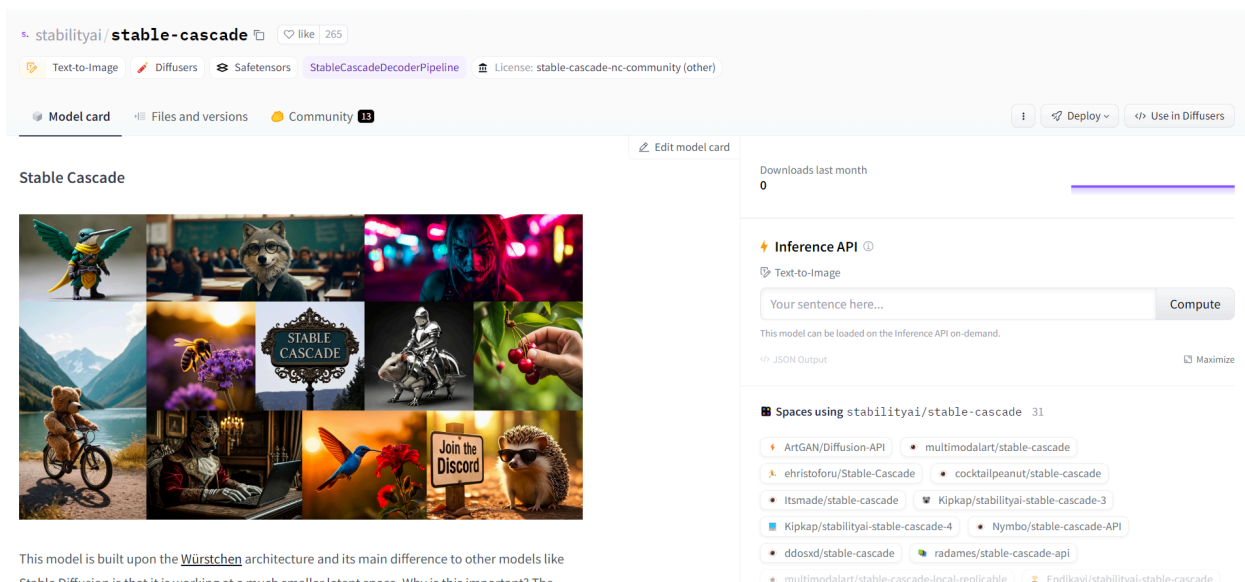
stabilityai/stable-cascade like 265

Text-to-Image Diffusers Safetensors StableCascadeDecoderPipeline License: stable-cascade-nc-community (other)

Model card Files and versions Community 13

Deploy Use in Diffusers

Edit model card

Stable Cascade

STABLE CASCADE

Join the Discord

This model is built upon the Würstchen architecture and its main difference to other models like Stable Diffusion is that it is working at a much smaller latent space. Why is this important? The

Downloads last month
0

Inference API
Text-to-Image
Your sentence here...
Compute
This model can be loaded on the Inference API on-demand.
JSON Output
Maximize

Spaces using stabilityai/stable-cascade 31

ArtGAN/Diffusion-API
multimodalart/stable-cascade
ehristoforu/Stable-Cascade
cocktailpeanut/stable-cascade
Itsmade/stable-cascade
Kipkap/stabilityai-stable-cascade-3
Kipkap/stabilityai-stable-cascade-4
Nymbo/stable-cascade-API
ddosxd/stable-cascade
radames/stable-cascade-api
multimodalart/stable-cascade-local-replicable
Endikavi/stabilityai-stable-cascade